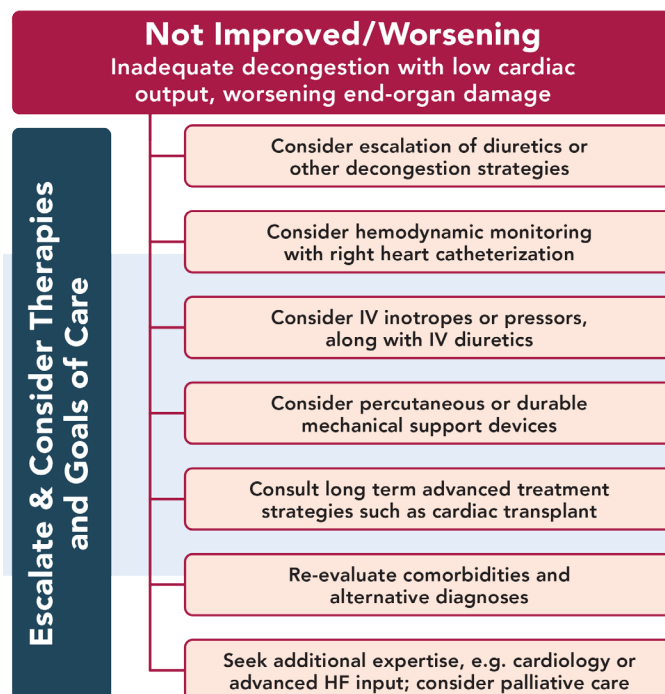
Not Improved/Worsening
Inadequate decongestion with low cardiac output, worsening end-organ damage

Escalate & Consider Therapies and Goals of Care

Consider escalation of diuretics or other decongestion strategies

Consider hemodynamic monitoring with right heart catheterization

Consider IV inotropes or pressors, along with IV diuretics

Consider percutaneous or durable mechanical support devices

Consult long term advanced treatment strategies such as cardiac transplant

Re-evaluate comorbidities and alternative diagnoses

Seek additional expertise, e.g. cardiology or advanced HF input; consider palliative care